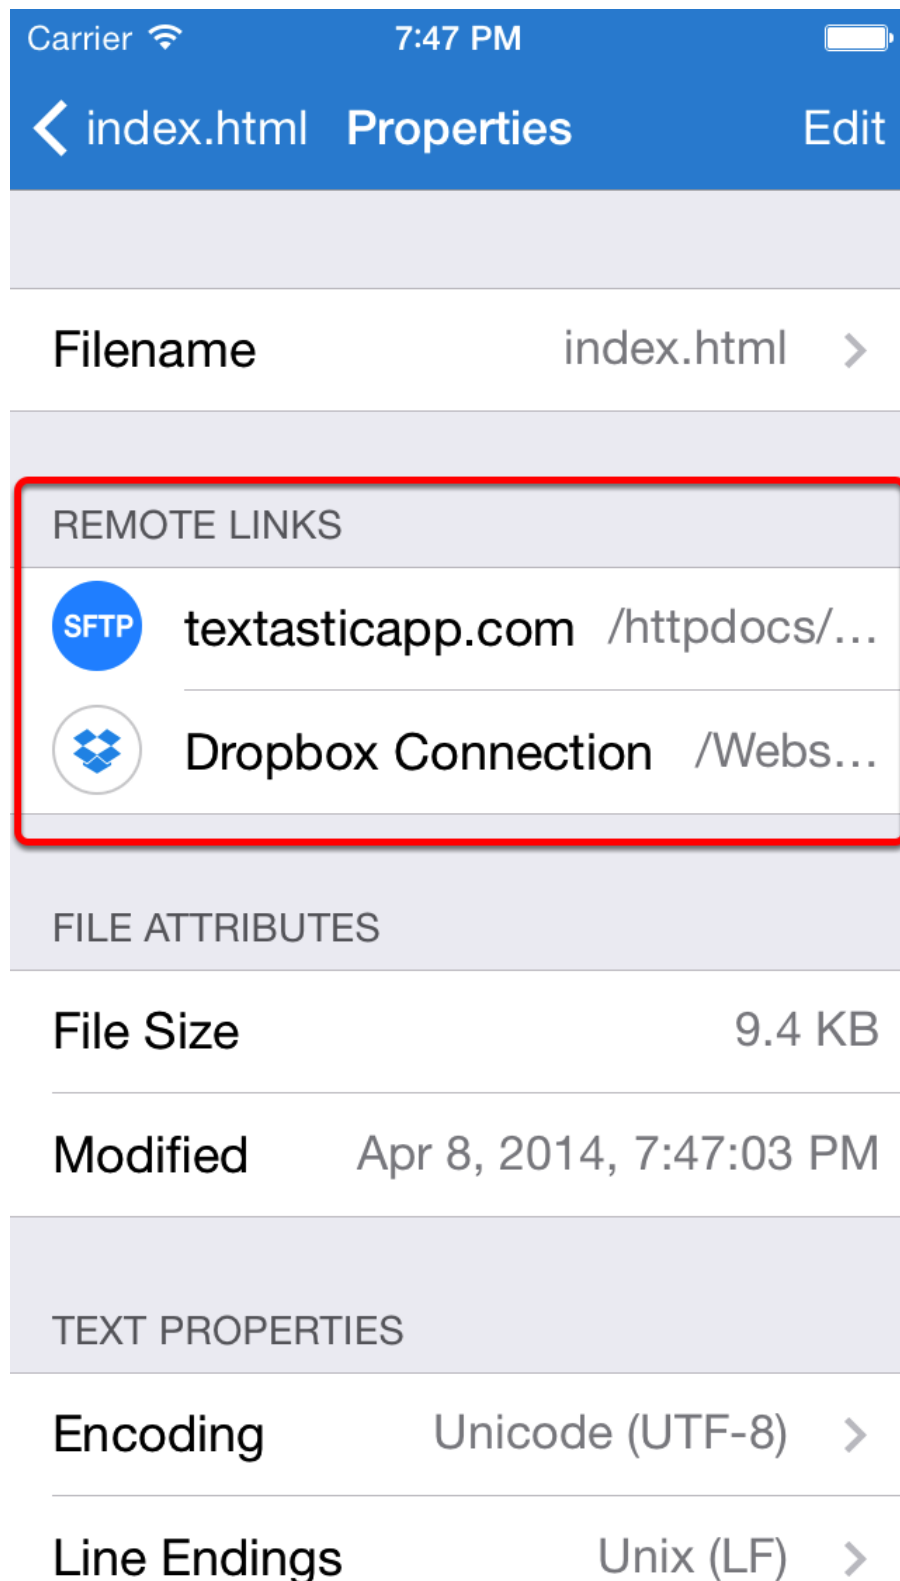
Carrier 7:47 PM

index.html Properties Edit

Filename index.html

REMOTE LINKS

SFTP textasticapp.com /httpdocs/…

Dropbox Connection /Webs…

FILE ATTRIBUTES

File Size 9.4 KB

Modified Apr 8, 2014, 7:47:03 PM

TEXT PROPERTIES

Encoding Unicode (UTF-8)

Line Endings Unix (LF)